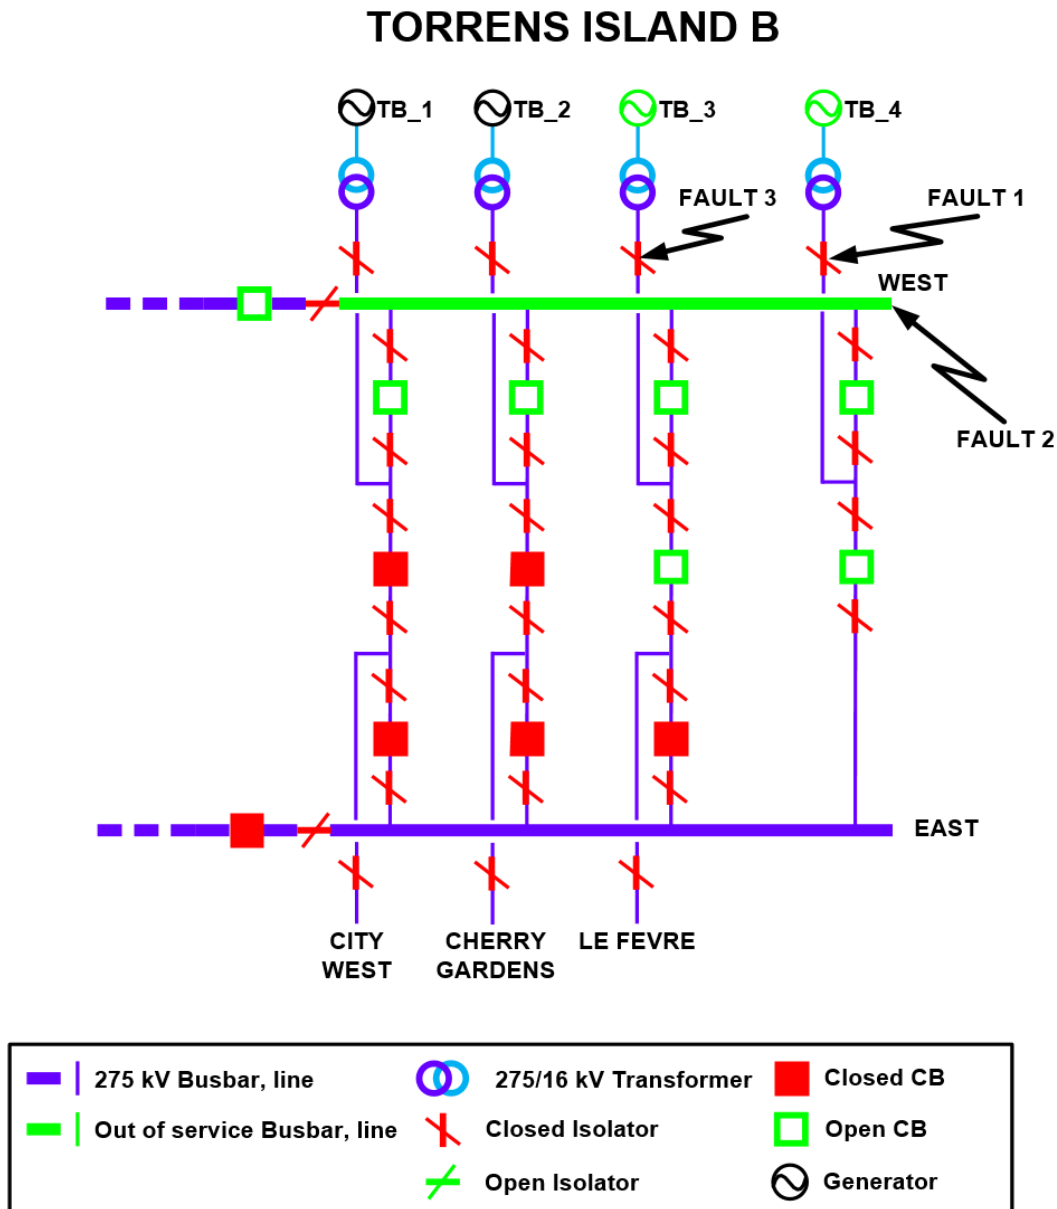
TORRENS ISLAND B

TB_1 TB_2 TB_3 TB_4

FAULT 3 FAULT 1

WEST

FAULT 2

EAST

CITY WEST CHERRY GARDENS LE FEVRE

275 kV Busbar, line
Out of service Busbar, line
275/16 kV Transformer
Closed Isolator
Open Isolator
Closed CB
Open CB
Generator